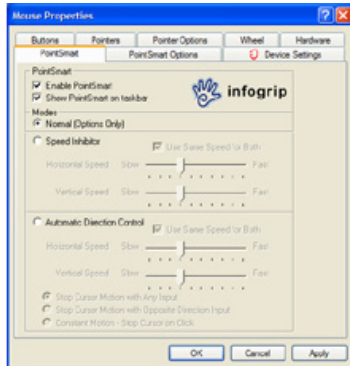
Mouse Properties

Buttons | Pointers | Pointer Options | Wheel | Hardware
PointSmart | PointSmart Options | Device Settings

PointSmart
Enable PointSmart
Show PointSmart on taskbar

infogrip

Modes
Normal (Options Only)

Speed Inhibitor
Use Same Speed for Both
Horizontal Speed Slow Fast
Vertical Speed Slow Fast

Automatic Direction Control
Use Same Speed for Both
Horizontal Speed Slow Fast
Vertical Speed Slow Fast

Stop Cursor Motion with Any Input
Stop Cursor Motion with Opposite Direction Input
Constant Motion - Stop Cursor on Click

OK | Cancel | Apply